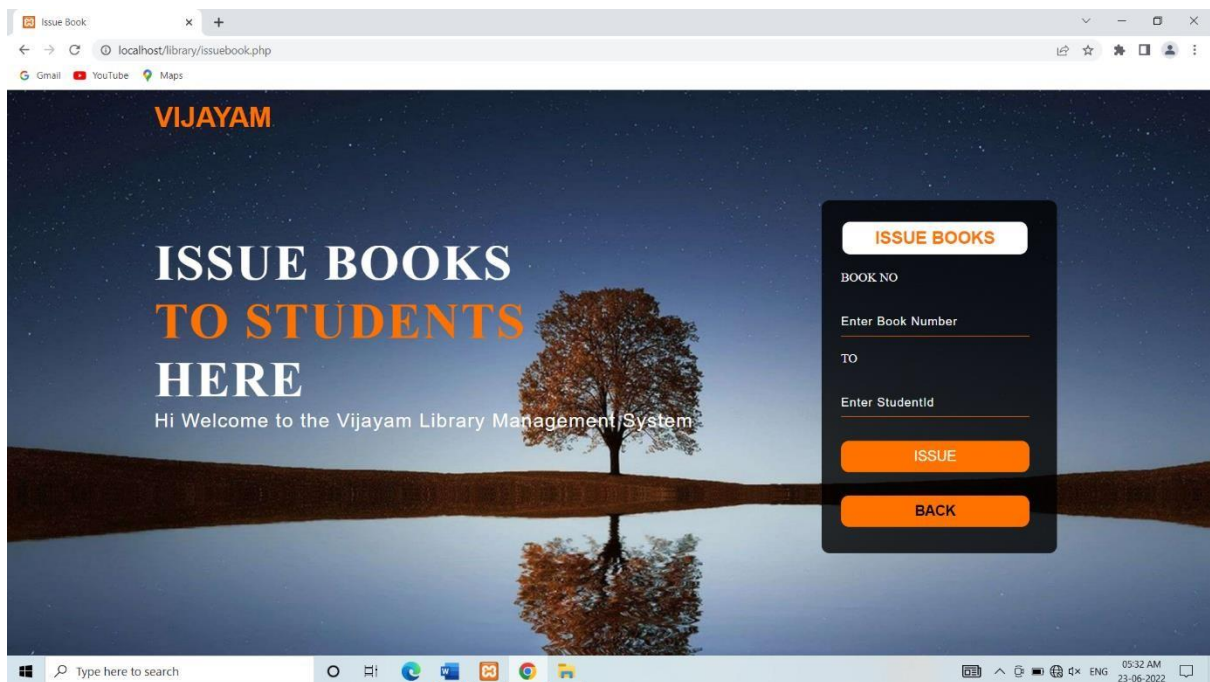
Issue Book
localhost/library/issuebook.php
Gmail YouTube Maps

VIJAYAM

ISSUE BOOKS
TO STUDENTS
HERE
Hi Welcome to the Vijayam Library Management System

ISSUE BOOKS
BOOK NO
Enter Book Number
TO
Enter StudentId
ISSUE
BACK

Type here to search
ENG 05:32 AM 23-06-2022